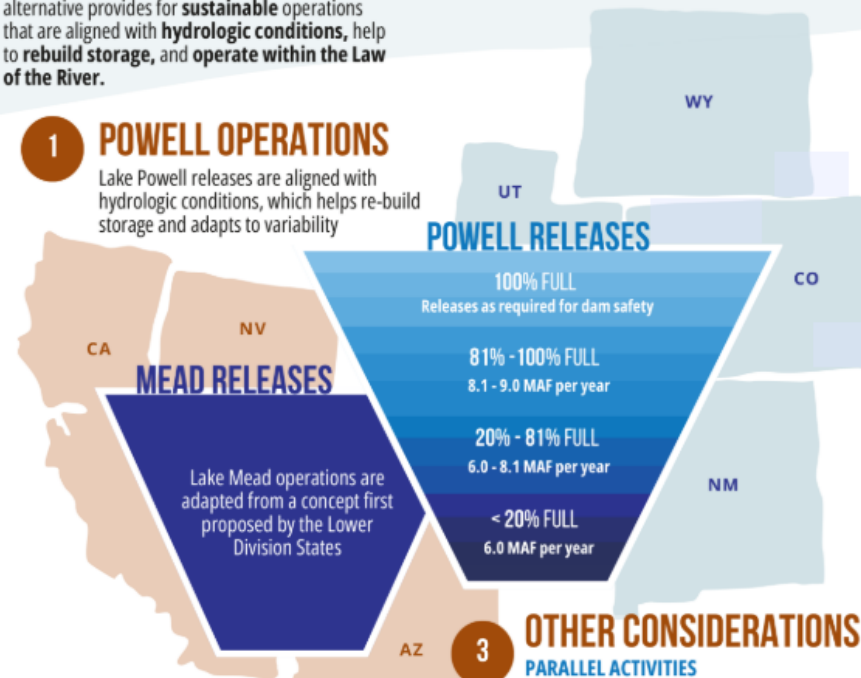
alternative provides for **sustainable** operations that are aligned with **hydrologic conditions,** help to **rebuild storage,** and **operate within the Law of the River.**

WY

1 POWELL OPERATIONS

Lake Powell releases are aligned with hydrologic conditions, which helps re-build storage and adapts to variability

UT

POWELL RELEASES

CO

100% FULL
Releases as required for dam safety

CA

NV

MEAD RELEASES

81% - 100% FULL
8.1 - 9.0 MAF per year

20% - 81% FULL
6.0 - 8.1 MAF per year

Lake Mead operations are adapted from a concept first proposed by the Lower Division States

NM

< 20% FULL
6.0 MAF per year

AZ

3 OTHER CONSIDERATIONS
PARALLEL ACTIVITIES